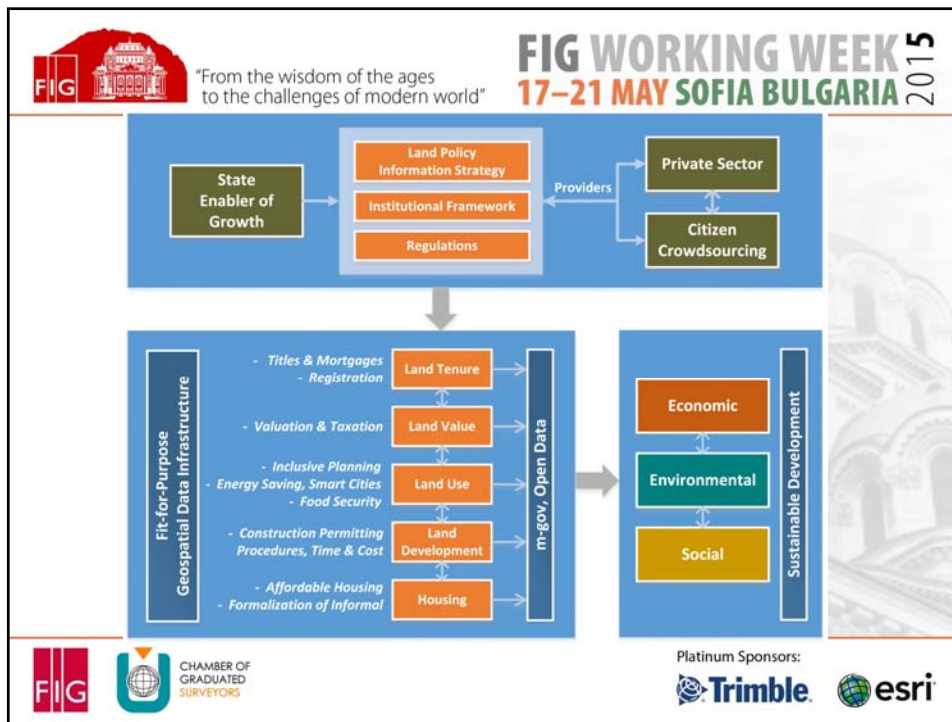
FIG

"From the wisdom of the ages to the challenges of modern world"

FIG WORKING WEEK 2015
17–21 MAY SOFIA BULGARIA

State Enabler of Growth

Land Policy Information Strategy

Institutional Framework

Regulations

Providers

Private Sector

Citizen Crowdsourcing

Fit-for-Purpose Geospatial Data Infrastructure

- Titles & Mortgages
- Registration

Land Tenure

- Valuation & Taxation

Land Value

- Inclusive Planning
- Energy Saving, Smart Cities
- Food Security

Land Use

- Construction Permitting Procedures, Time & Cost

Land Development

- Affordable Housing
- Formalization of Informal

Housing

m-gov, Open Data

Economic

Environmental

Social

Sustainable Development

FIG

CHAMBER OF GRADUATED SURVEYORS

Platinum Sponsors:

Trimble.

esri